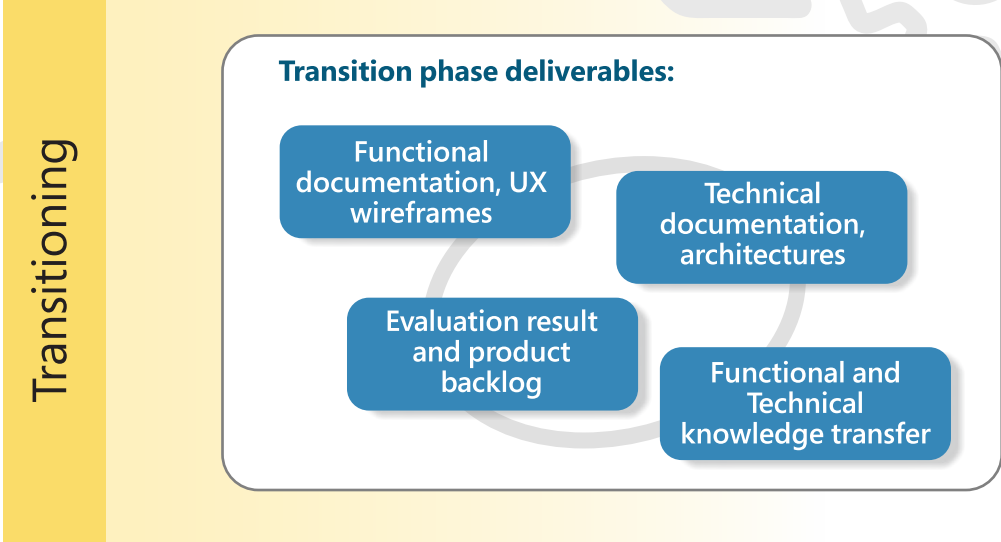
Transitioning

Transition phase deliverables:

Functional documentation, UX wireframes

Technical documentation, architectures

Evaluation result and product backlog

Functional and Technical knowledge transfer